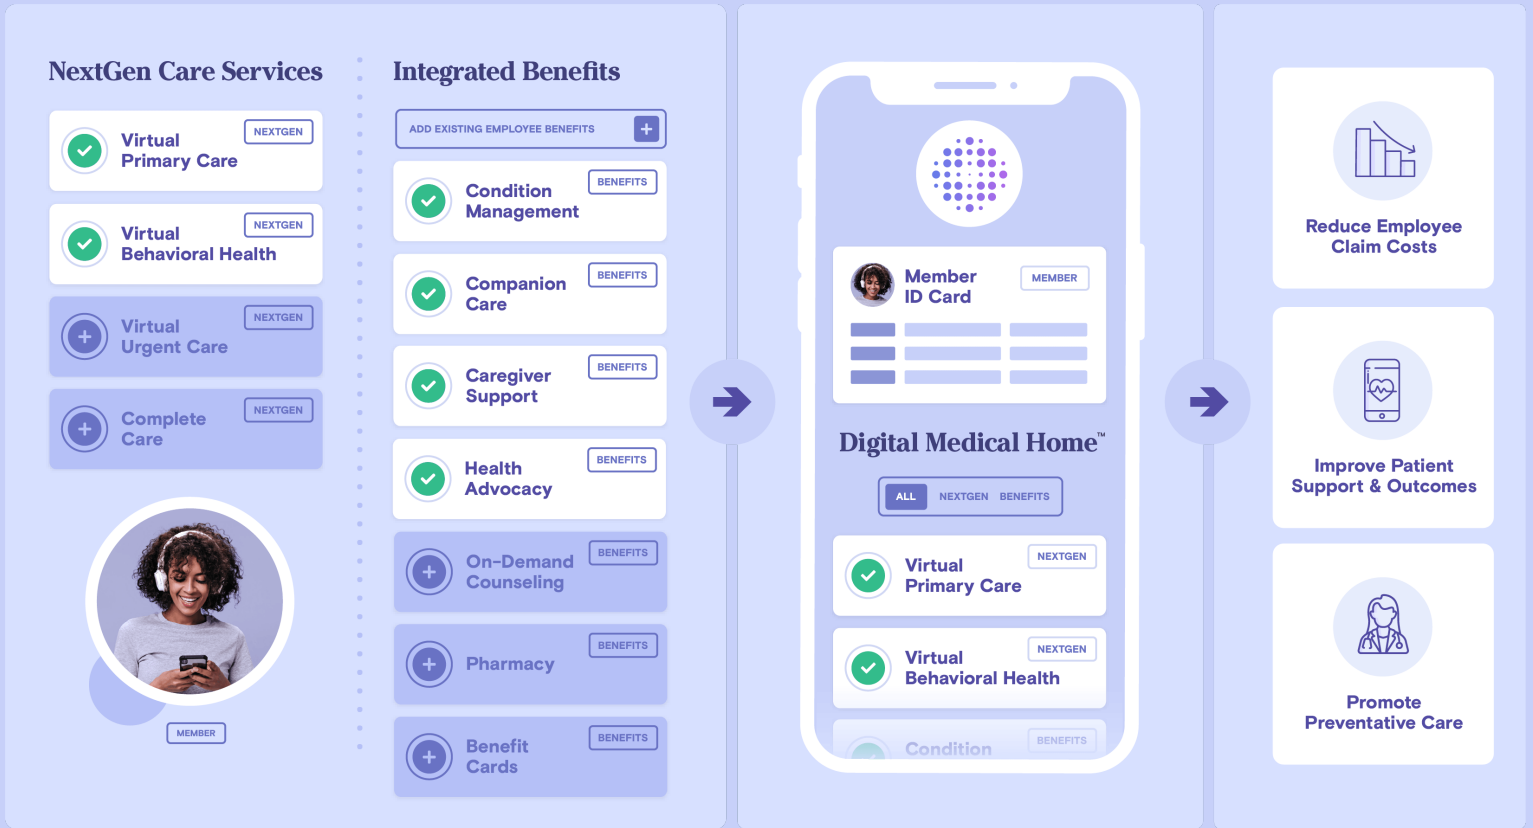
NextGen Care Services

Virtual Primary Care
NEXTGEN

Virtual Behavioral Health
NEXTGEN

Virtual Urgent Care
NEXTGEN

Complete Care
NEXTGEN

MEMBER

Integrated Benefits

ADD EXISTING EMPLOYEE BENEFITS

Condition Management
BENEFITS

Companion Care
BENEFITS

Caregiver Support
BENEFITS

Health Advocacy
BENEFITS

On-Demand Counseling
BENEFITS

Pharmacy
BENEFITS

Benefit Cards
BENEFITS

Member ID Card
MEMBER

Digital Medical Home™

ALL NEXTGEN BENEFITS

Virtual Primary Care
NEXTGEN

Virtual Behavioral Health
NEXTGEN

Condition
BENEFITS

Reduce Employee Claim Costs

Improve Patient Support & Outcomes

Promote Preventative Care